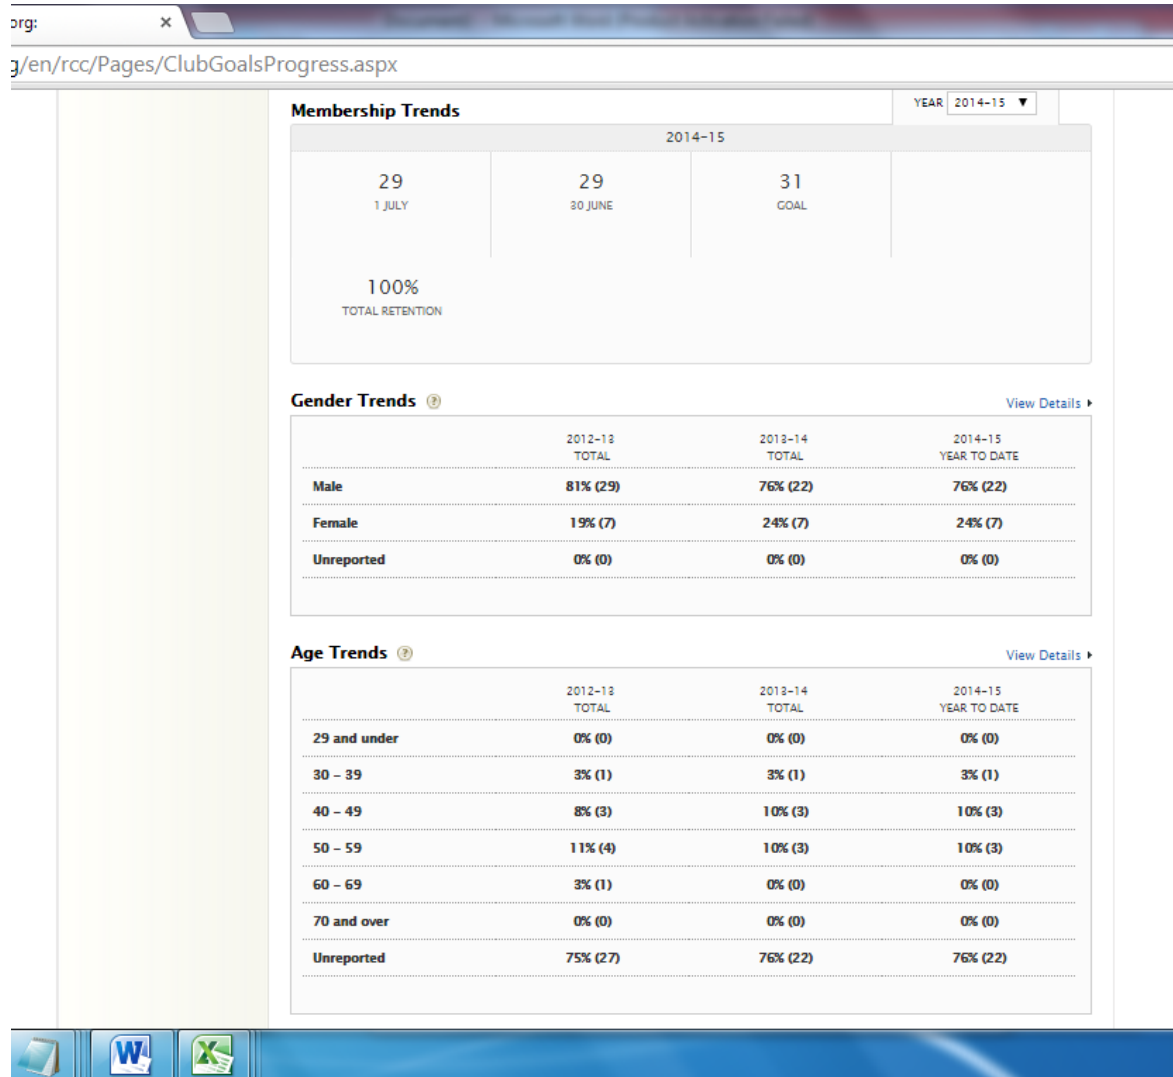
org: ×

g/en/rcc/Pages/ClubGoalsProgress.aspx

Membership Trends

YEAR 2014-15 ▼

2014-15

29
1 JULY

29
30 JUNE

31
GOAL

100%
TOTAL RETENTION

Gender Trends

View Details ▸

| | 2012-13 TOTAL | 2013-14 TOTAL | 2014-15 YEAR TO DATE |
|---|---|---|---|
| Male | 81% (29) | 76% (22) | 76% (22) |
| Female | 19% (7) | 24% (7) | 24% (7) |
| Unreported | 0% (0) | 0% (0) | 0% (0) |

Age Trends

View Details ▸

| | 2012-13 TOTAL | 2013-14 TOTAL | 2014-15 YEAR TO DATE |
|---|---|---|---|
| 29 and under | 0% (0) | 0% (0) | 0% (0) |
| 30 - 39 | 3% (1) | 3% (1) | 3% (1) |
| 40 - 49 | 8% (3) | 10% (3) | 10% (3) |
| 50 - 59 | 11% (4) | 10% (3) | 10% (3) |
| 60 - 69 | 3% (1) | 0% (0) | 0% (0) |
| 70 and over | 0% (0) | 0% (0) | 0% (0) |
| Unreported | 75% (27) | 76% (22) | 76% (22) |